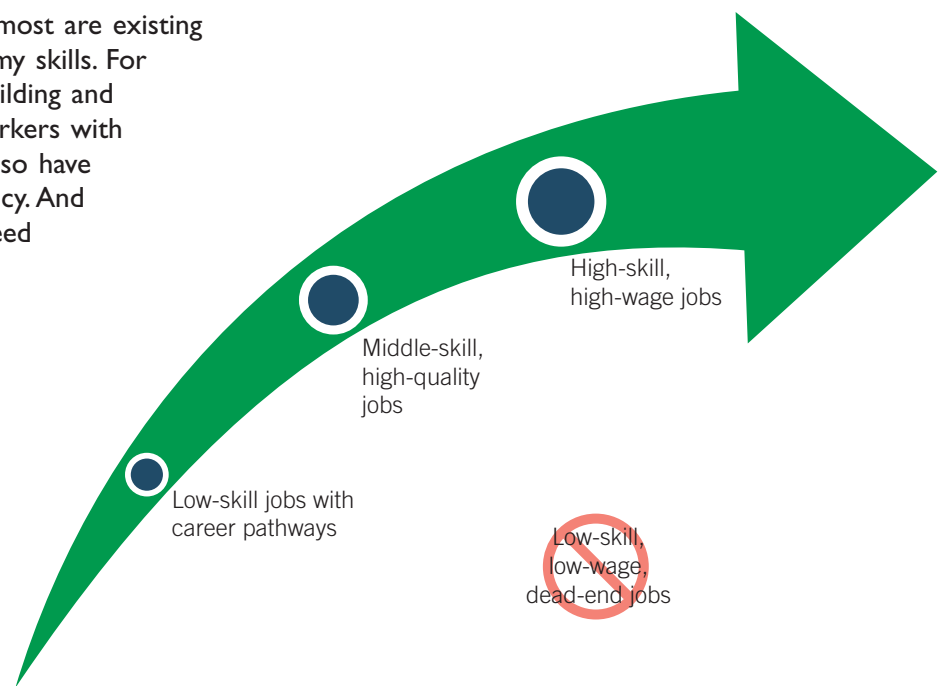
most are existing
my skills. For
ilding and
rkers with
so have
cy. And
eed

High-skill,
high-wage jobs

Middle-skill,
high-quality
jobs

Low-skill jobs with
career pathways

Low-skill,
low-wage,
dead-end jobs